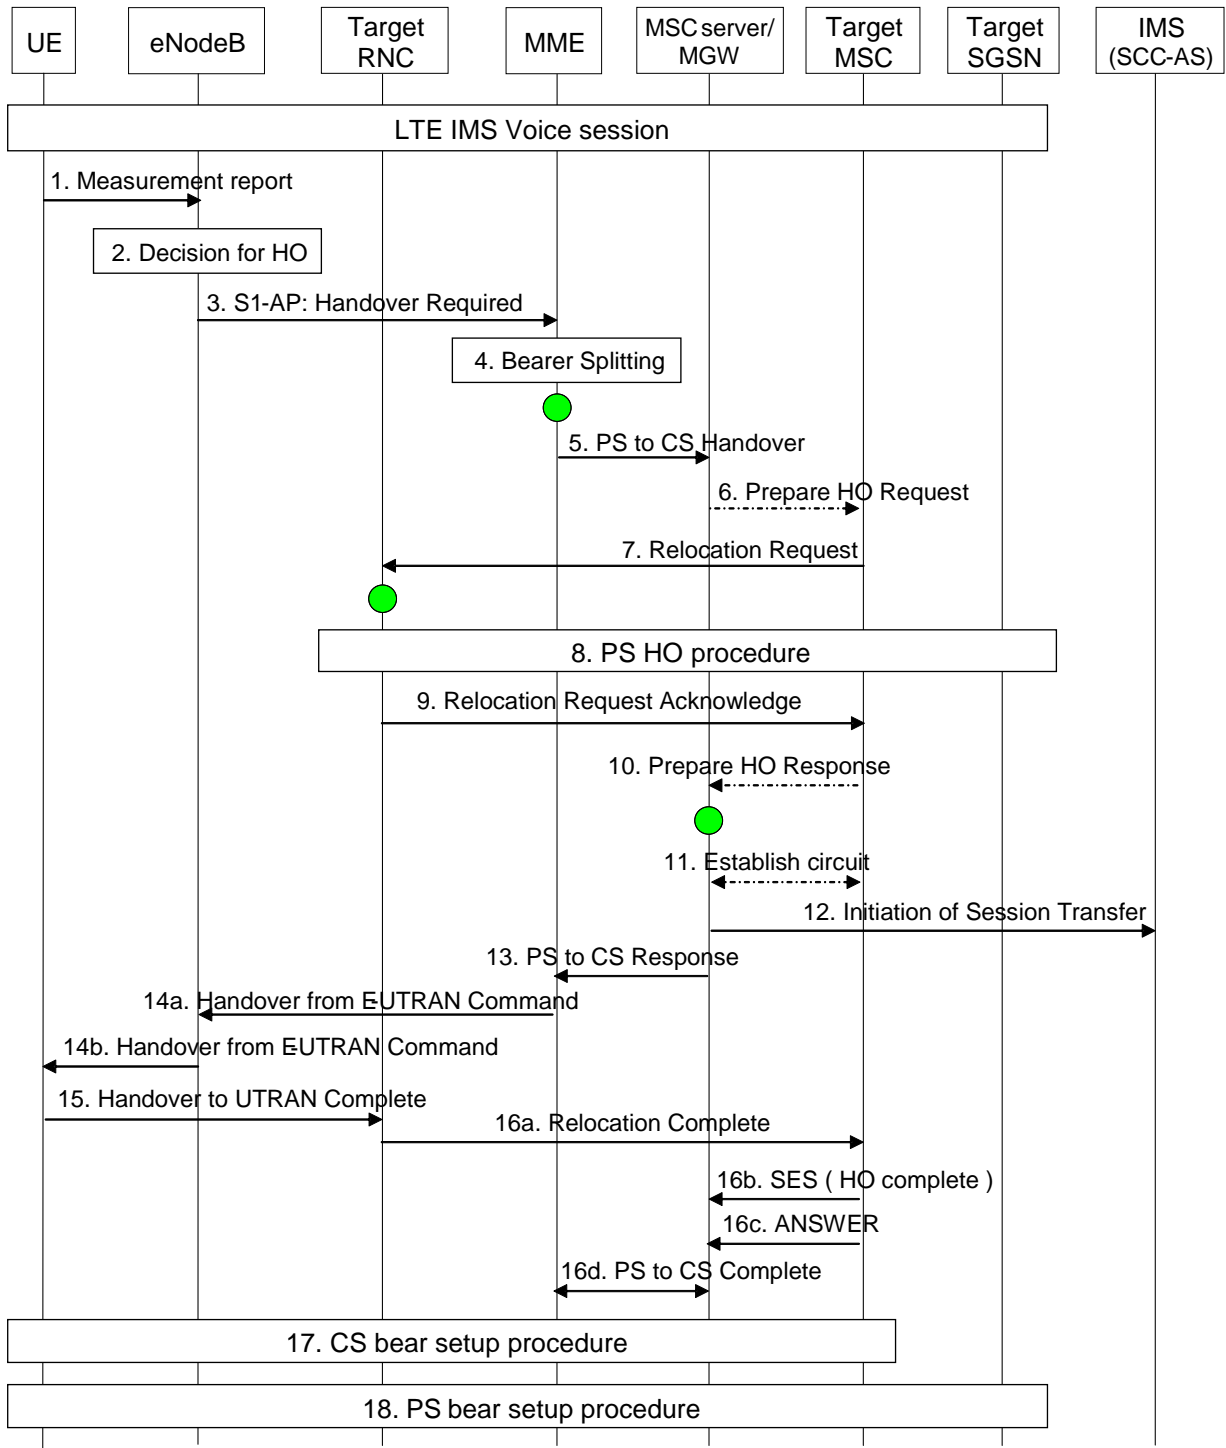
UE
eNodeB
Target RNC
MME
MSC server/ MGW
Target MSC
Target SGSN
IMS (SCC-AS)

LTE IMS Voice session

1. Measurement report

2. Decision for HO

3. S1-AP: Handover Required

4. Bearer Splitting

5. PS to CS Handover

6. Prepare HO Request

7. Relocation Request

8. PS HO procedure

9. Relocation Request Acknowledge

10. Prepare HO Response

11. Establish circuit

12. Initiation of Session Transfer

13. PS to CS Response

14a. Handover from EUTRAN Command

14b. Handover from EUTRAN Command

15. Handover to UTRAN Complete

16a. Relocation Complete

16b. SES ( HO complete )

16c. ANSWER

16d. PS to CS Complete

17. CS bear setup procedure

18. PS bear setup procedure